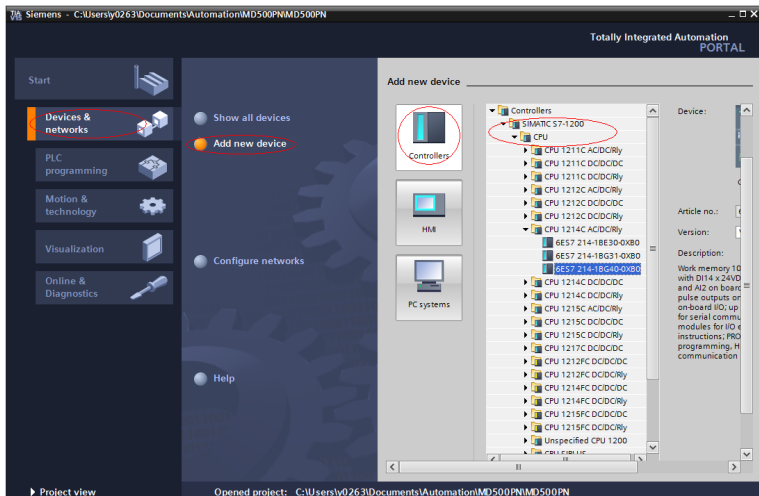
Siemens - C:\Users\y0263\Documents\Automation\MD500PN\MD500PN

Totally Integrated Automation
PORTAL

Start

Devices & networks

PLC programming

Motion & technology

Visualization

Online & Diagnostics

Show all devices

Add new device

Configure networks

Help

Add new device

Controllers

HMI

PC systems

Controllers
SIMATIC S7-1200
CPU
CPU 1211C AC/DC/Rly
CPU 1211C DC/DC/DC
CPU 1211C DC/DC/Rly
CPU 1212C AC/DC/Rly
CPU 1212C DC/DC/DC
CPU 1212C DC/DC/Rly
CPU 1214C AC/DC/Rly
6ES7 214-1BE30-0XB0
6ES7 214-1BG31-0XB0
6ES7 214-1BG40-0XB0
CPU 1214C DC/DC/DC
CPU 1214C DC/DC/Rly
CPU 1215C AC/DC/Rly
CPU 1215C DC/DC/DC
CPU 1215C DC/DC/Rly
CPU 1217C DC/DC/DC
CPU 1212FC DC/DC/DC
CPU 1212FC DC/DC/Rly
CPU 1214FC DC/DC/DC
CPU 1214FC DC/DC/Rly
CPU 1215FC DC/DC/DC
CPU 1215FC DC/DC/Rly
Unspecified CPU 1200

Device:

Article no.:

Version:

Description:

Work memory 10
with DI14 x 24V
and AI2 on board
pulse outputs on
on-board I/O; up
for serial commu
modules for I/O e
instructions; PRO
programming, H
communication

Project view

Opened project: C:\Users\y0263\Documents\Automation\MD500PN\MD500PN